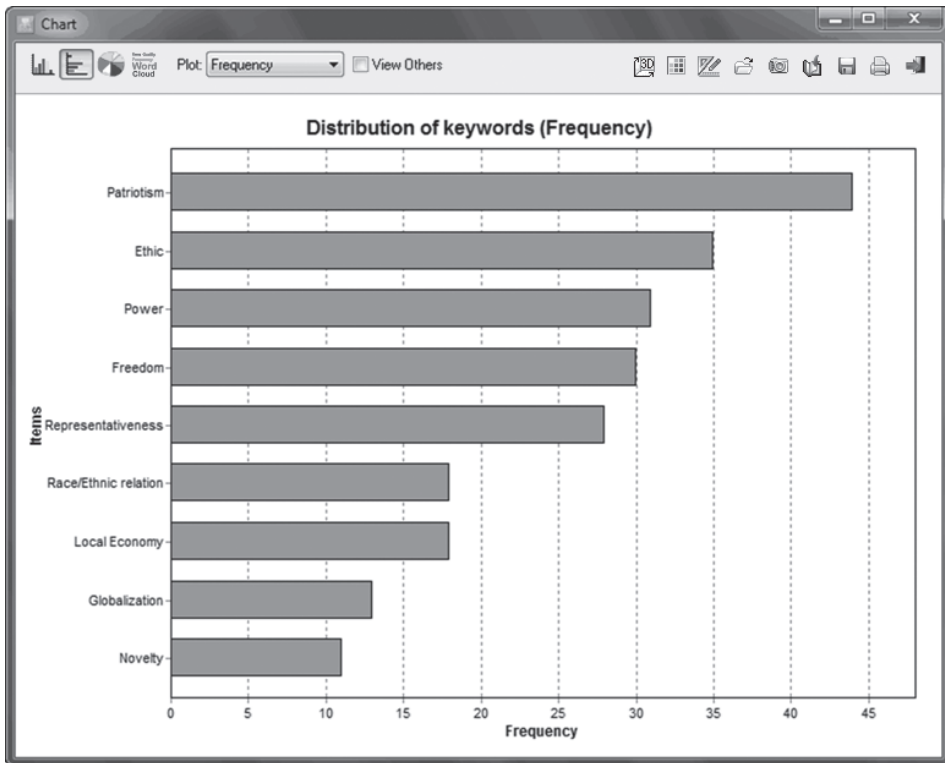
Chart

Word Cloud

Plot: Frequency

View Others

Distribution of keywords (Frequency)

Items

Patriotism

Ethic

Power

Freedom

Representativeness

Race/Ethnic relation

Local Economy

Globalization

Novelty

0
5
10
15
20
25
30
35
40
45

Frequency